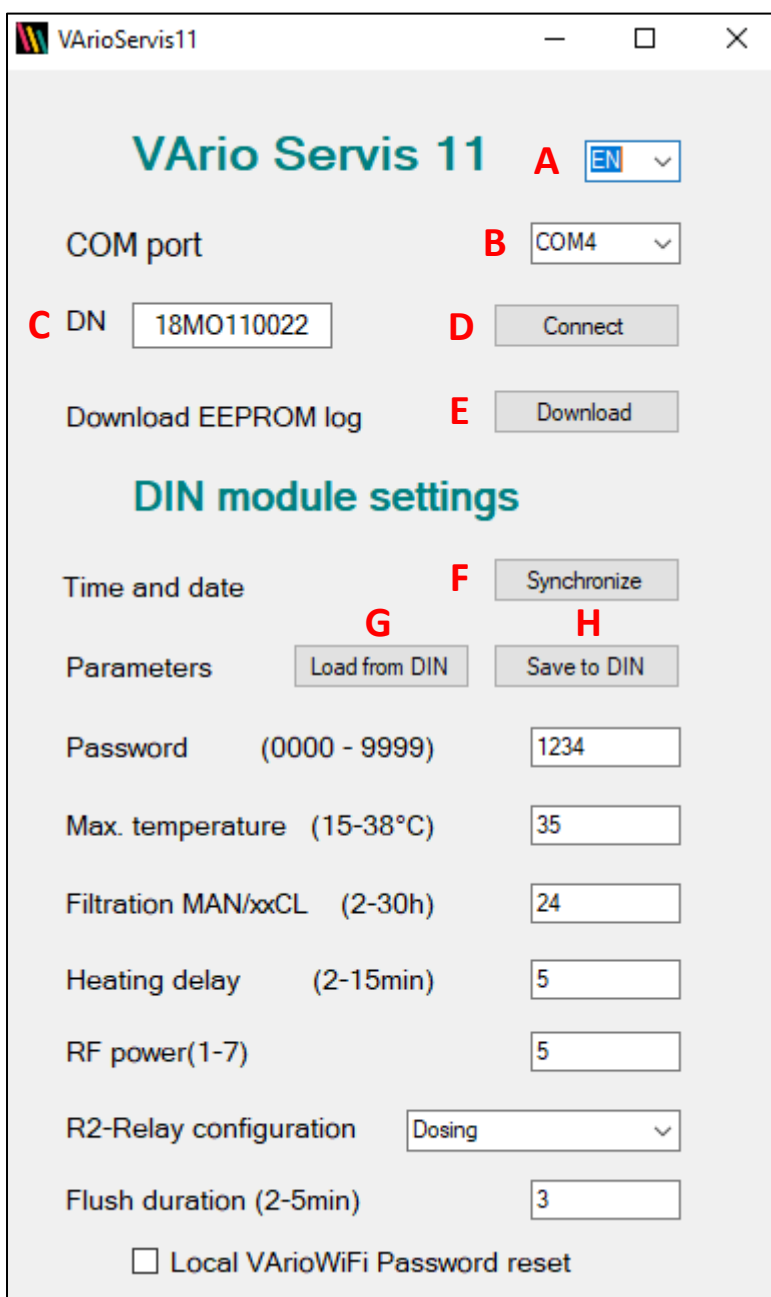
VArioServis11

VArio Servis 11
A EN

COM port B COM4

C DN 18MO110022 D Connect

Download EEPROM log E Download

DIN module settings

Time and date F Synchronize

G H

Parameters Load from DIN Save to DIN

Password (0000 - 9999) 1234

Max. temperature (15-38°C) 35

Filtration MAN/xxCL (2-30h) 24

Heating delay (2-15min) 5

RF power(1-7) 5

R2-Relay configuration Dosing

Flush duration (2-5min) 3

Local VArioWiFi Password reset